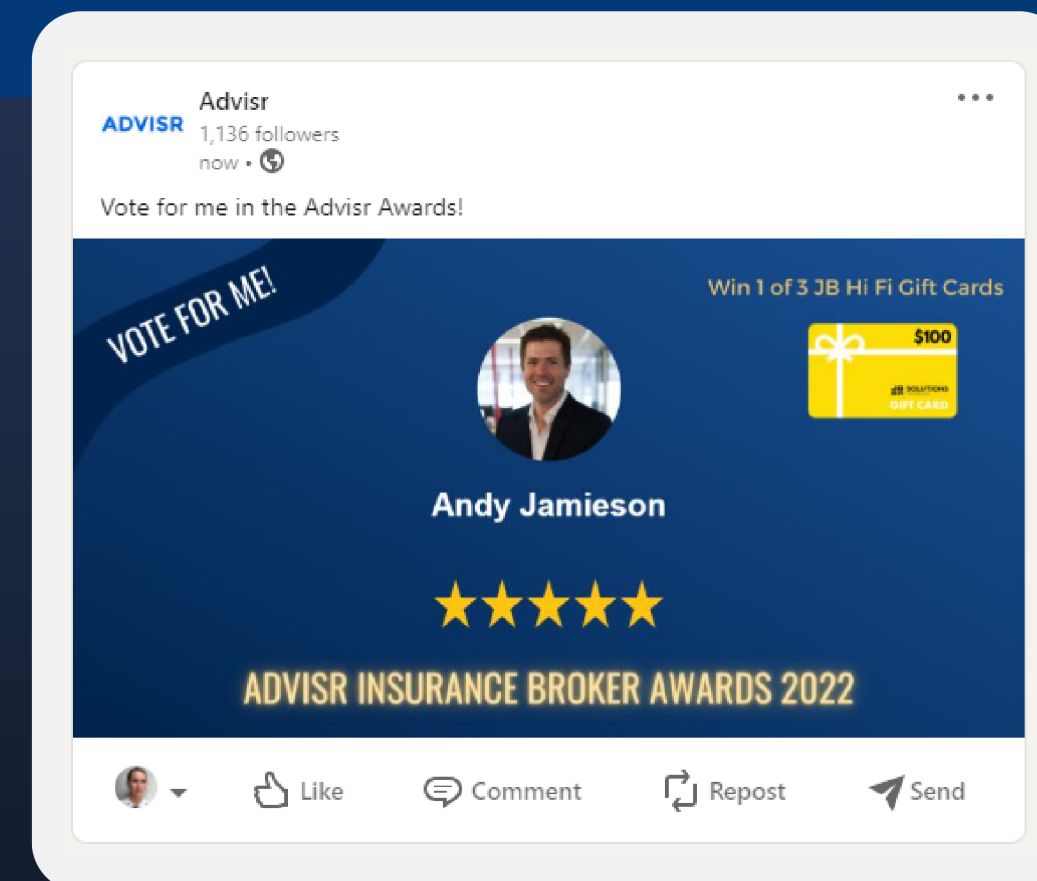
ADVISR

Advisr
1,136 followers
now •

•••

Vote for me in the Advisr Awards!

VOTE FOR ME!

Win 1 of 3 JB Hi Fi Gift Cards

$100

SOLUTIONS
GIFT CARD

Andy Jamieson

★★★★★

ADVISR INSURANCE BROKER AWARDS 2022

Like Comment Repost Send